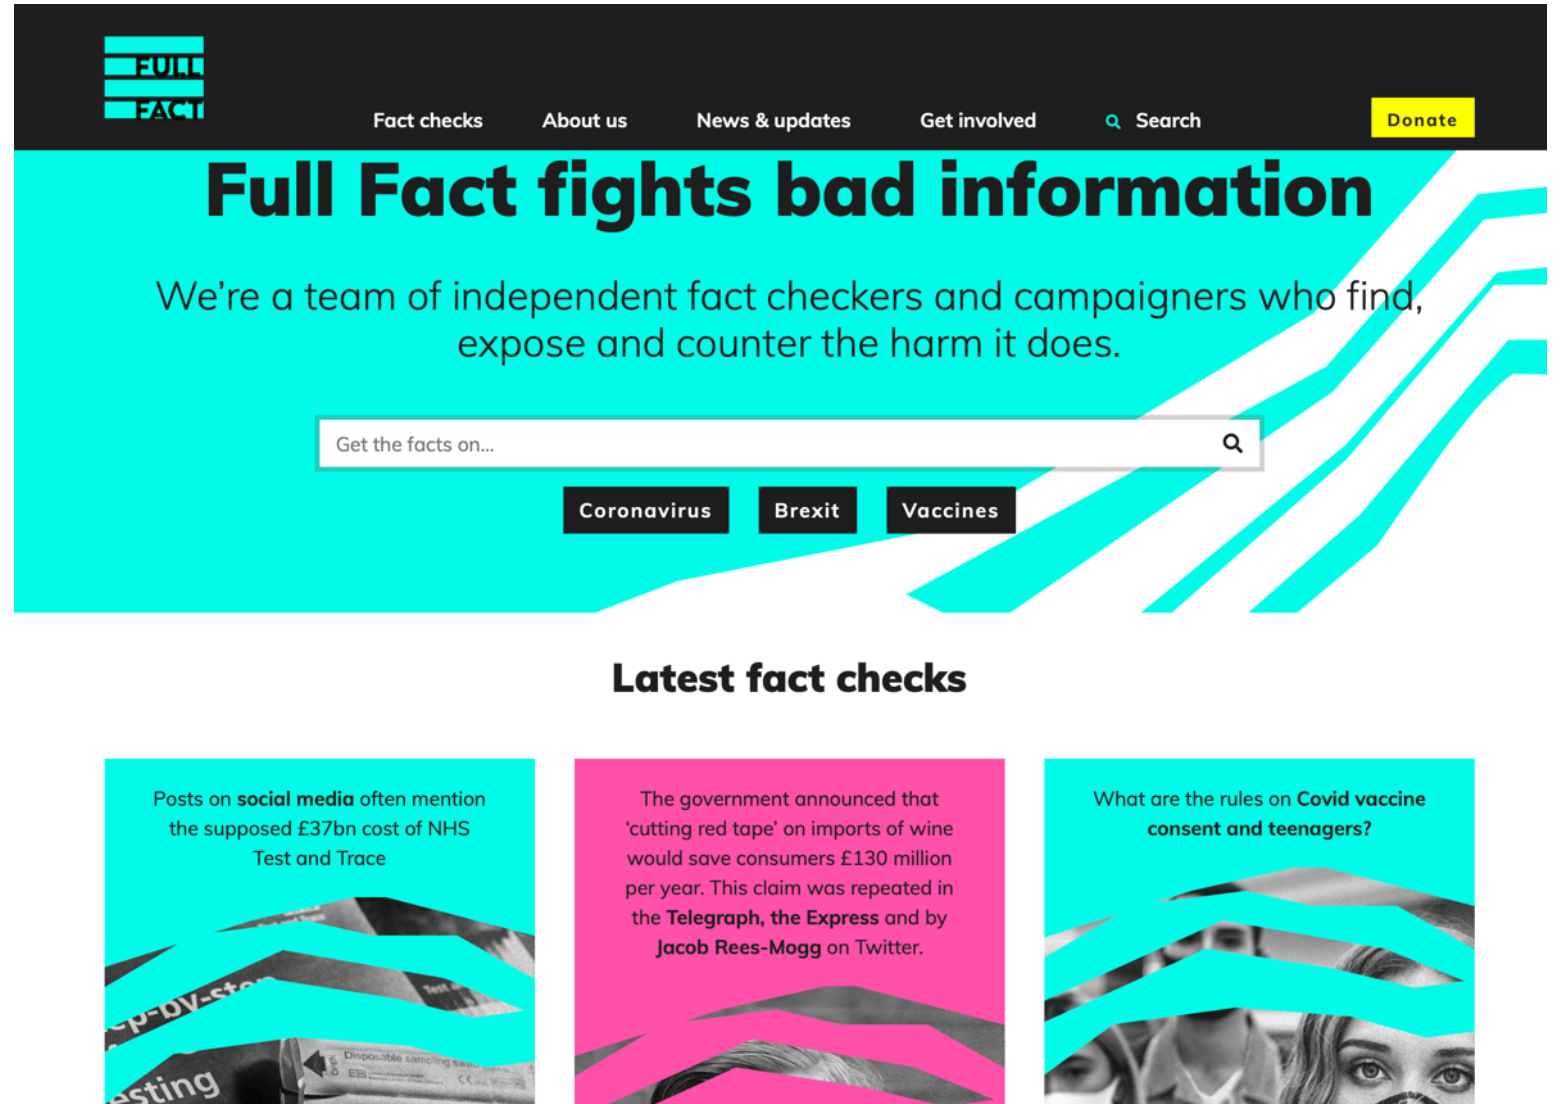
FULL FACT

Fact checks About us News & updates Get involved Search Donate

Full Fact fights bad information

We're a team of independent fact checkers and campaigners who find, expose and counter the harm it does.

Get the facts on...

Coronavirus Brexit Vaccines

Latest fact checks

Posts on social media often mention the supposed £37bn cost of NHS Test and Trace

ep-by-ste
esting
Disposable sampling

The government announced that 'cutting red tape' on imports of wine would save consumers £130 million per year. This claim was repeated in the Telegraph, the Express and by Jacob Rees-Mogg on Twitter.

What are the rules on Covid vaccine consent and teenagers?